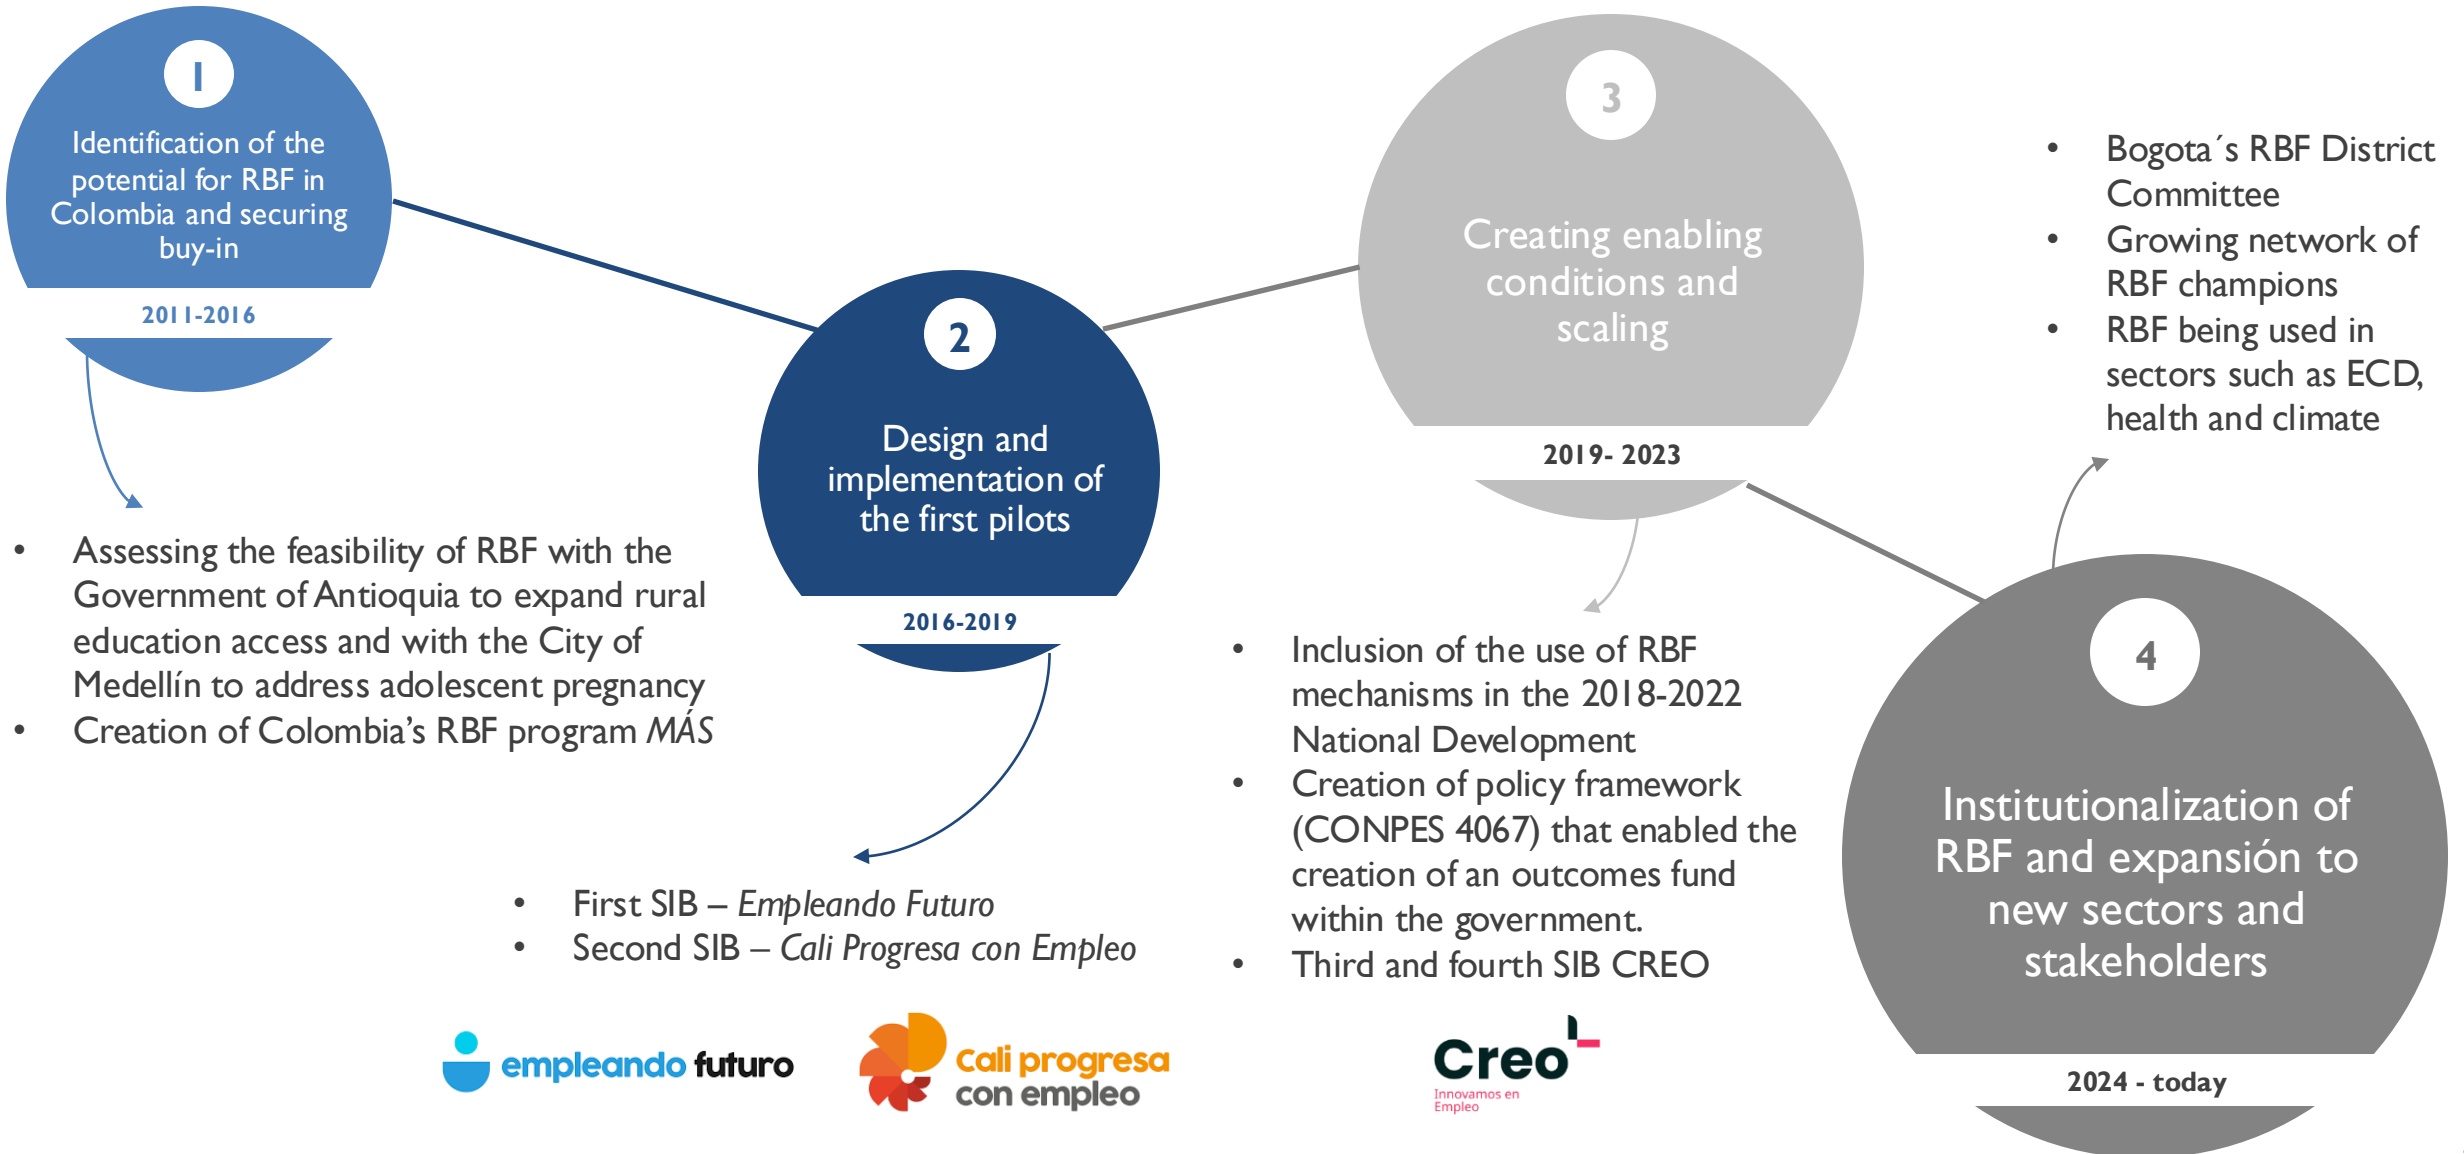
1

Identification of the potential for RBF in Colombia and securing buy-in

2011-2016

- Assessing the feasibility of RBF with the Government of Antioquia to expand rural education access and with the City of Medellín to address adolescent pregnancy
- Creation of Colombia's RBF program *MÁS*

2

Design and implementation of the first pilots

2016-2019

- First SIB – *Empleando Futuro*
- Second SIB – *Cali Progresa con Empleo*

empleando futuro

cali progresa con empleo

3

Creating enabling conditions and scaling

2019- 2023

- Inclusion of the use of RBF mechanisms in the 2018-2022 National Development
- Creation of policy framework (CONPES 4067) that enabled the creation of an outcomes fund within the government.
- Third and fourth SIB CREO

Creo

Innovamos en Empleo

- Bogota´s RBF District Committee
- Growing network of RBF champions
- RBF being used in sectors such as ECD, health and climate

4

Institutionalization of RBF and expansion to new sectors and stakeholders

2024 - today